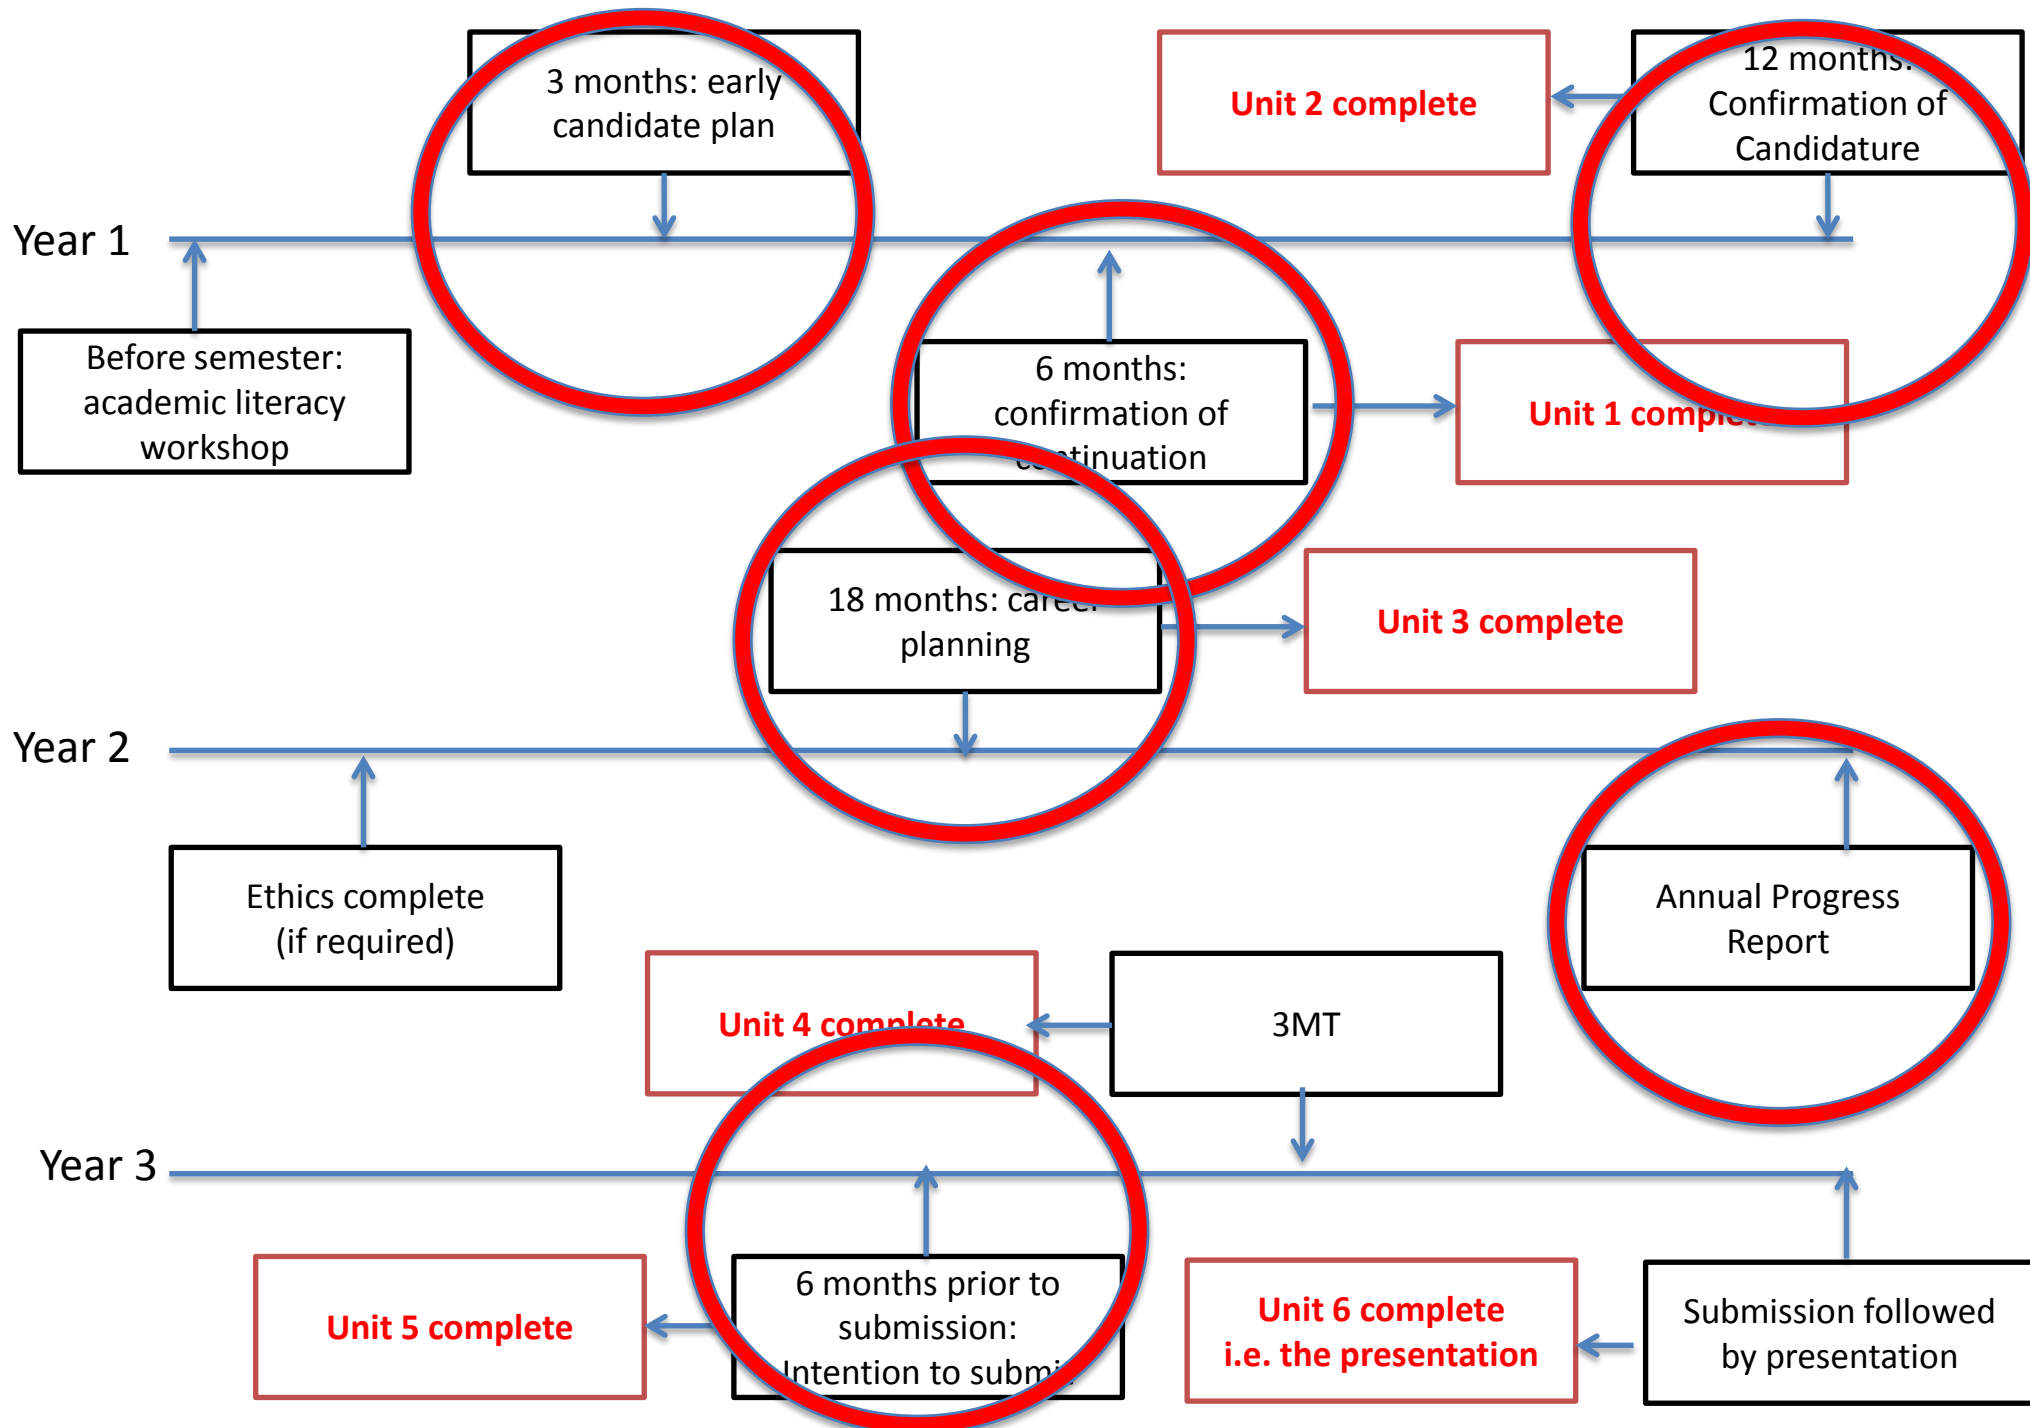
3 months: early candidate plan

Unit 2 complete

12 months: Confirmation of Candidature

Year 1

Before semester: academic literacy workshop

6 months: confirmation of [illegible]tinuation

Unit 1 comple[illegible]

18 months: care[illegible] planning

Unit 3 complete

Year 2

Ethics complete (if required)

Annual Progress Report

Unit 4 complete

3MT

Year 3

Unit 5 complete

6 months prior to submission: Intention to submi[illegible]

Unit 6 complete i.e. the presentation

Submission followed by presentation